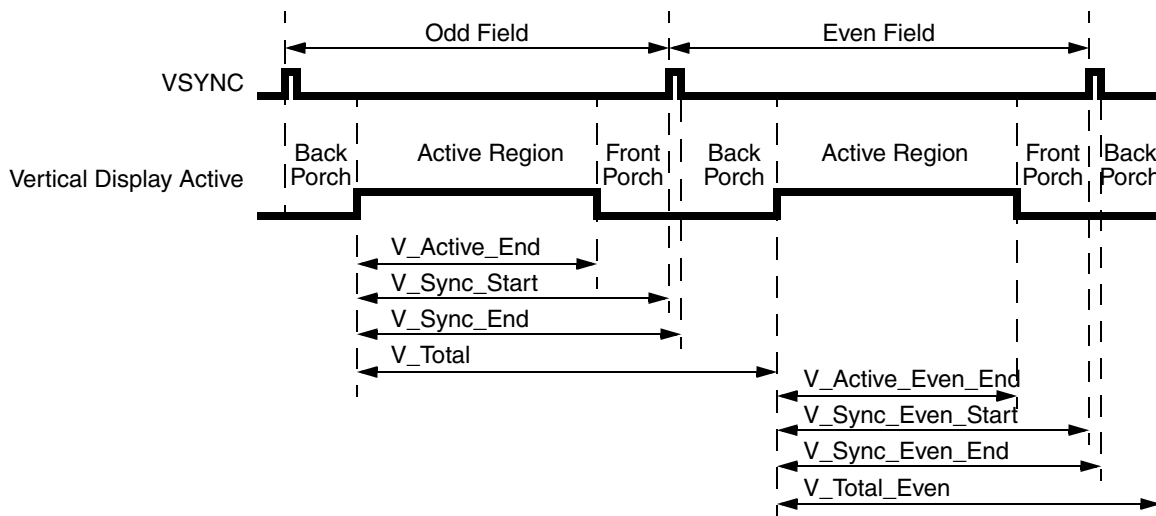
Odd Field
Even Field
VSYNC
Vertical Display Active
Back Porch
Active Region
Front Porch
Back Porch
Active Region
Front Porch
Back Porch
V_Active_End
V_Sync_Start
V_Sync_End
V_Total
V_Active_Even_End
V_Sync_Even_Start
V_Sync_Even_End
V_Total_Even